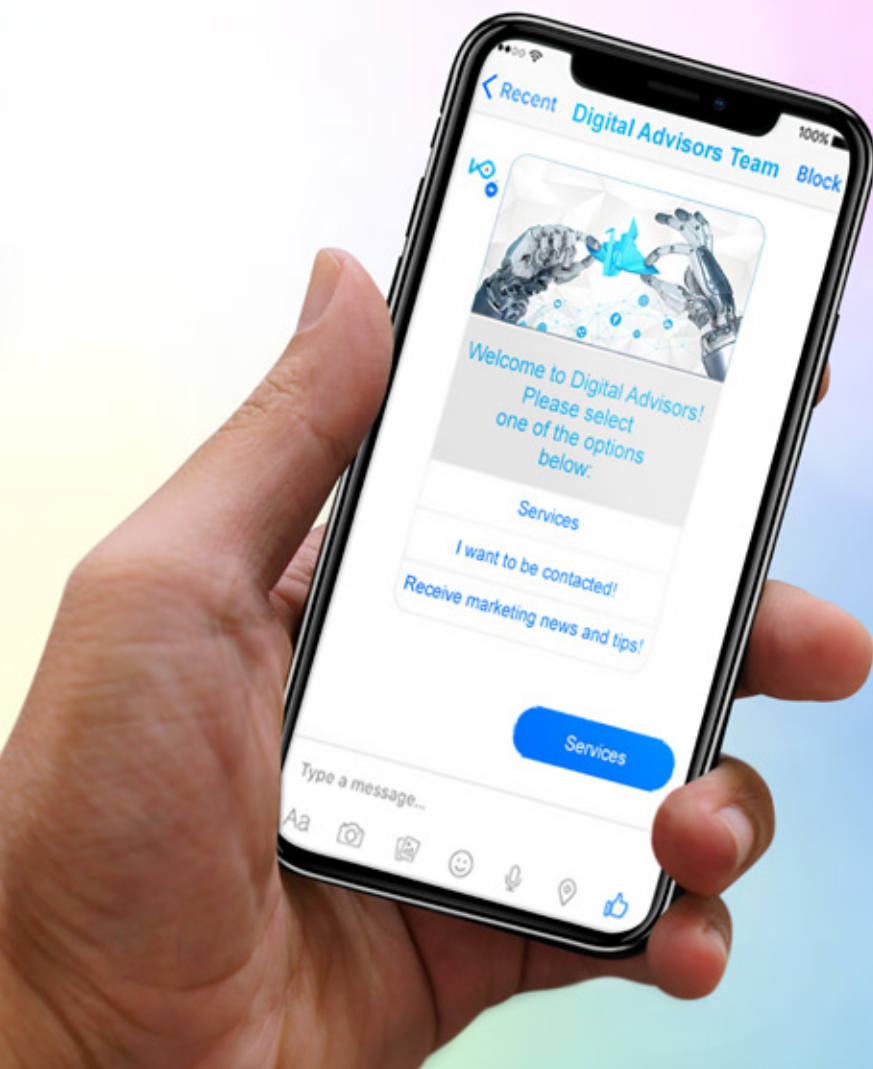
100%

< Recent Digital Advisors Team Block

Welcome to Digital Advisors! Please select one of the options below:

Services

I want to be contacted!

Receive marketing news and tips!

Services

Type a message...

Aa